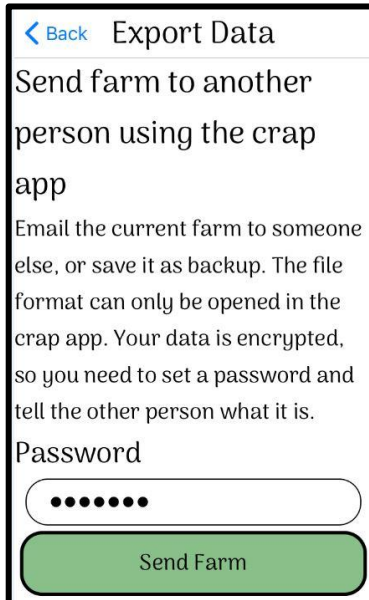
< Back Export Data

Send farm to another person using the crap app

Email the current farm to someone else, or save it as backup. The file format can only be opened in the crap app. Your data is encrypted, so you need to set a password and tell the other person what it is.

Password

•••••••

Send Farm